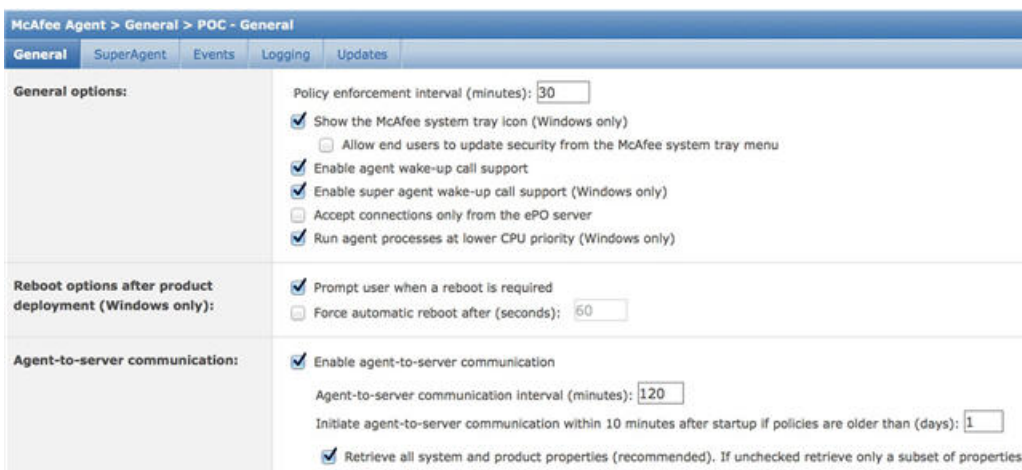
McAfee Agent > General > POC - General

General SuperAgent Events Logging Updates

General options:

Policy enforcement interval (minutes): 30

Show the McAfee system tray icon (Windows only)

Allow end users to update security from the McAfee system tray menu

Enable agent wake-up call support

Enable super agent wake-up call support (Windows only)

Accept connections only from the ePO server

Run agent processes at lower CPU priority (Windows only)

Reboot options after product deployment (Windows only):

Prompt user when a reboot is required

Force automatic reboot after (seconds): 60

Agent-to-server communication:

Enable agent-to-server communication

Agent-to-server communication interval (minutes): 120

Initiate agent-to-server communication within 10 minutes after startup if policies are older than (days): 1

Retrieve all system and product properties (recommended). If unchecked retrieve only a subset of properties